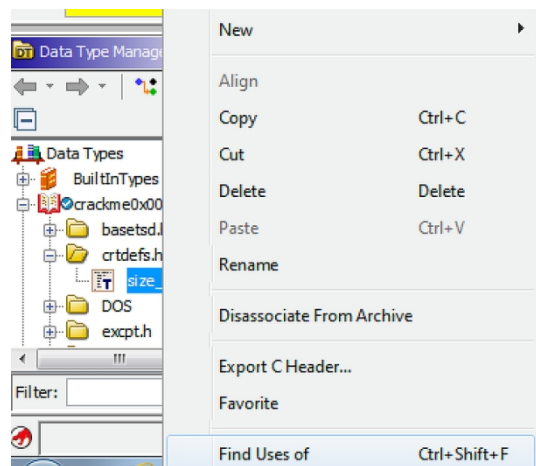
DT Data Type Manage

Data Types
BuiltInTypes
crackme0x00
basetsd.
crtdefs.h
size_
DOS
excpt.h
III
Filter:

New
Align
Copy Ctrl+C
Cut Ctrl+X
Delete Delete
Paste Ctrl+V
Rename
Disassociate From Archive
Export C Header...
Favorite
Find Uses of Ctrl+Shift+F